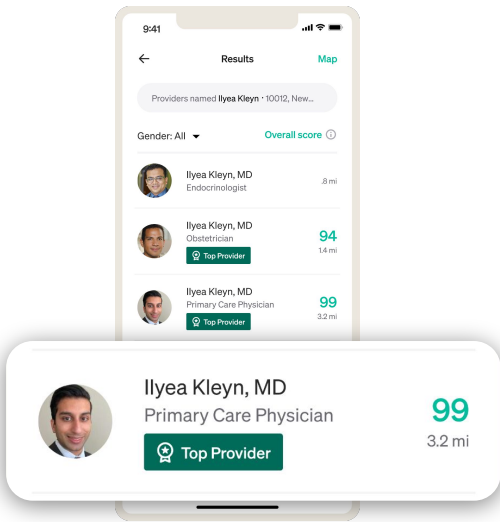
9:41

Results

Map

Providers named Ilyea Kleyn · 10012, New...

Gender: All

Overall score

Ilyea Kleyn, MD
Endocrinologist
.8 mi

Ilyea Kleyn, MD
Obstetrician
Top Provider
94
1.4 mi

Ilyea Kleyn, MD
Primary Care Physician
Top Provider
99
3.2 mi

Ilyea Kleyn, MD
Primary Care Physician
Top Provider
99
3.2 mi